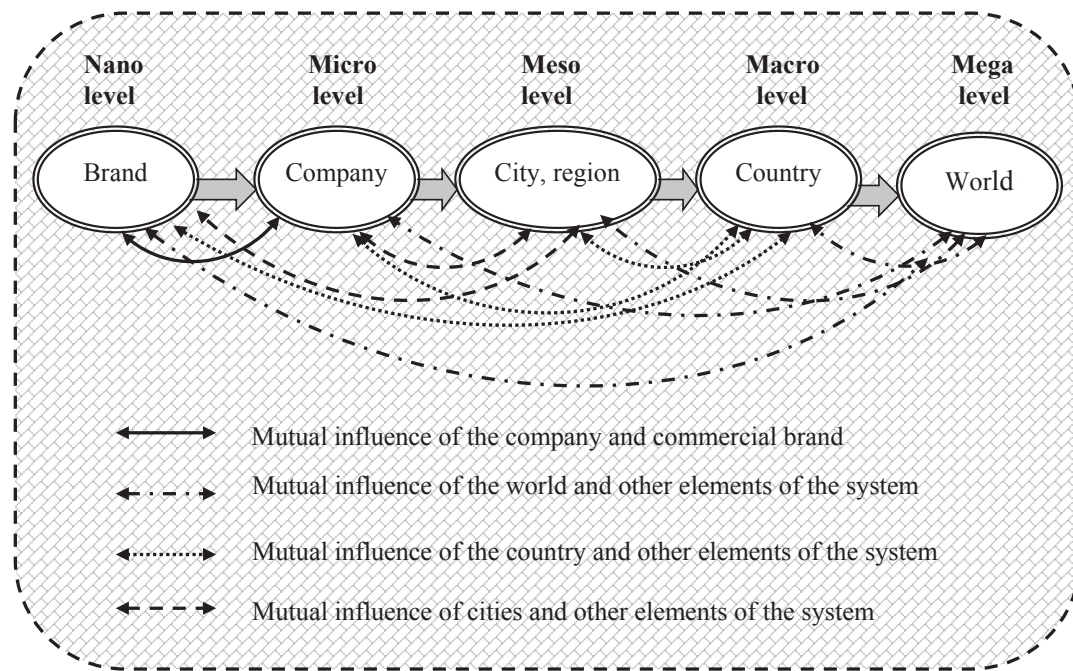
Nano level

Micro level

Meso level

Macro level

Mega level

Brand

Company

City, region

Country

World

Mutual influence of the company and commercial brand

Mutual influence of the world and other elements of the system

Mutual influence of the country and other elements of the system

Mutual influence of cities and other elements of the system